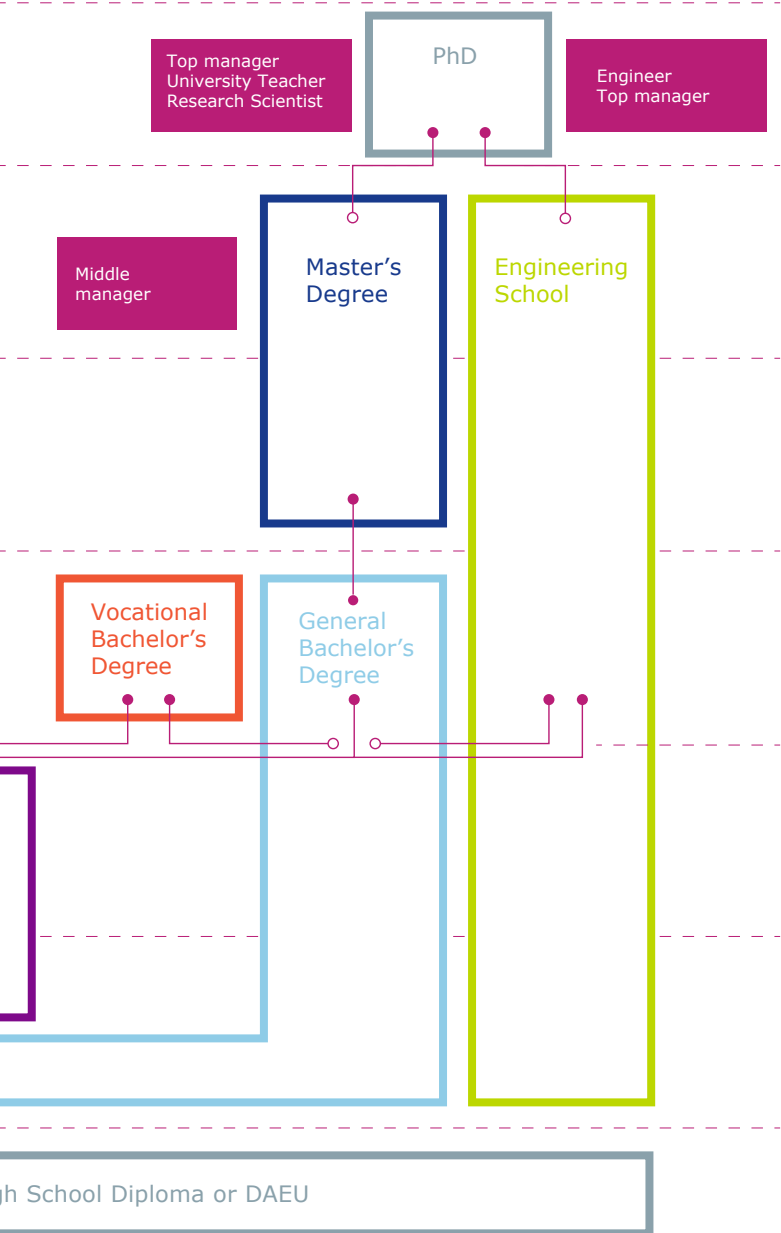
Top manager
University Teacher
Research Scientist

PhD

Engineer
Top manager

Middle manager

Master’s Degree

Engineering School

Vocational Bachelor’s Degree

General Bachelor’s Degree

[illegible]gh School Diploma or DAEU